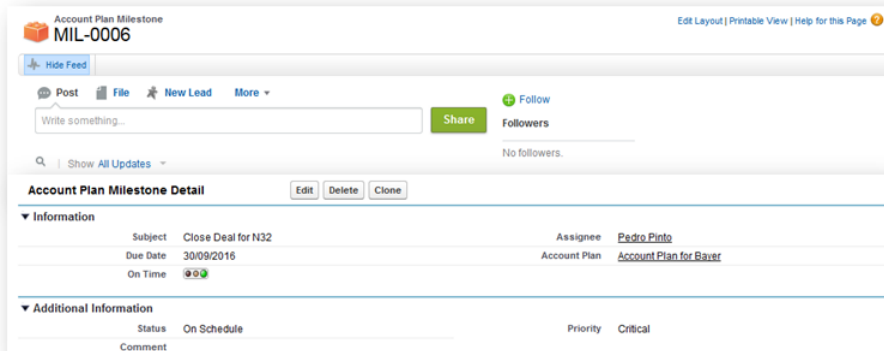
Account Plan Milestone
MIL-0006

Edit Layout | Printable View | Help for this Page

Hide Feed

Post File New Lead More

Write something...

Share

Follow

Followers

No followers.

Show All Updates

Account Plan Milestone Detail

Edit Delete Clone

▼ Information

| Subject | Close Deal for N32 | Assignee | Pedro Pinto |
|---|---|---|---|
| Due Date | 30/09/2016 | Account Plan | Account Plan for Bayer |
| On Time | | | |

▼ Additional Information

| Status | On Schedule | Priority | Critical |
|---|---|---|---|
| Comment | | | |